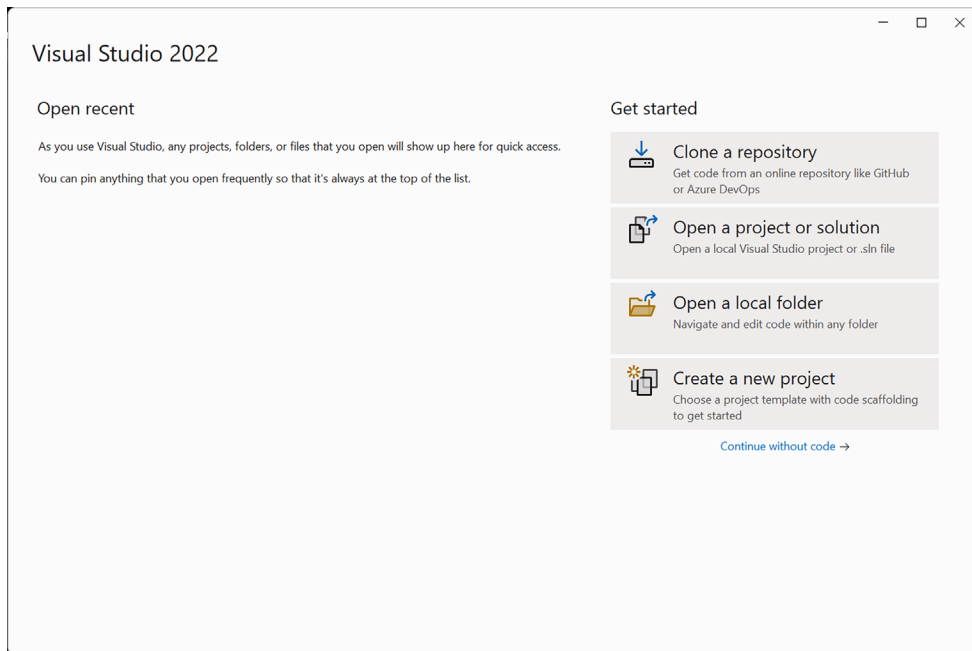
Visual Studio 2022

Open recent

As you use Visual Studio, any projects, folders, or files that you open will show up here for quick access.

You can pin anything that you open frequently so that it's always at the top of the list.

Get started

Clone a repository
Get code from an online repository like GitHub or Azure DevOps

Open a project or solution
Open a local Visual Studio project or .sln file

Open a local folder
Navigate and edit code within any folder

Create a new project
Choose a project template with code scaffolding to get started

Continue without code →